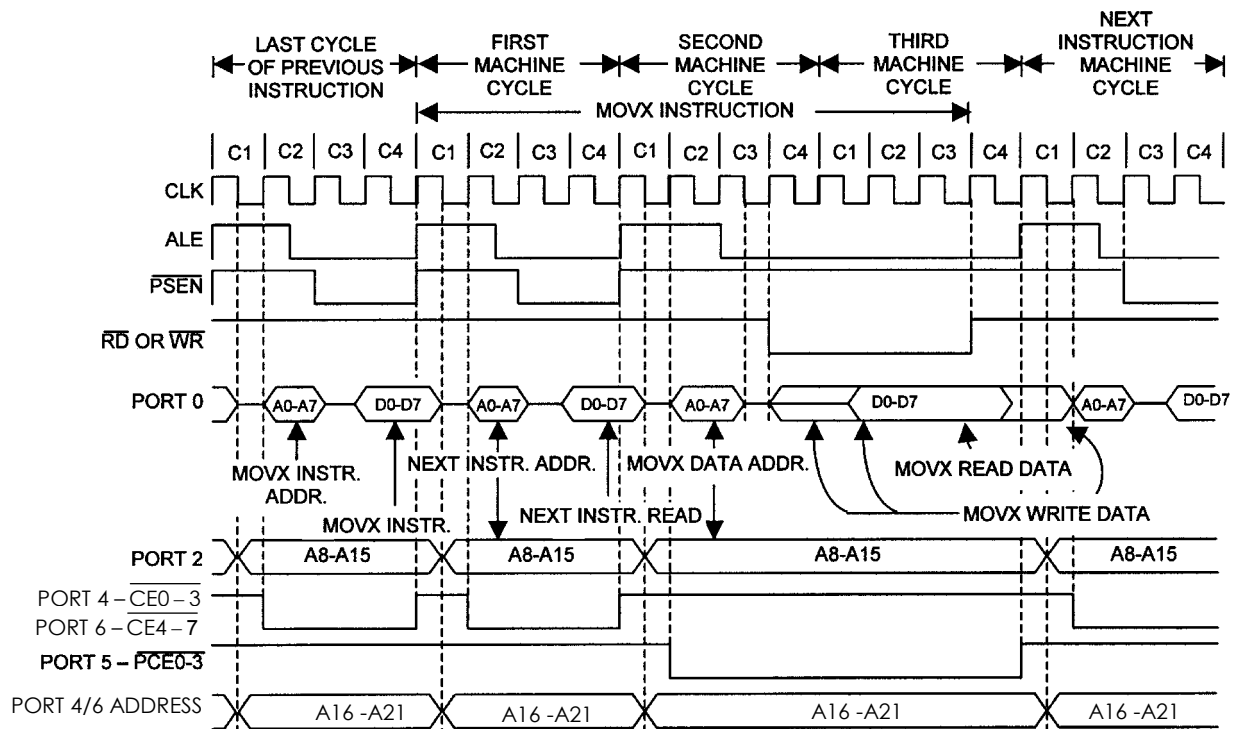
LAST CYCLE OF PREVIOUS INSTRUCTION

FIRST MACHINE CYCLE

SECOND MACHINE CYCLE

THIRD MACHINE CYCLE

NEXT INSTRUCTION MACHINE CYCLE

MOVX INSTRUCTION

C1 C2 C3 C4 C1 C2 C3 C4 C1 C2 C3 C4 C1 C2 C3 C4 C1 C2 C3 C4

CLK

ALE

$\overline{PSEN}$

$\overline{RD}$ OR $\overline{WR}$

PORT 0

A0-A7 D0-D7 A0-A7 D0-D7 A0-A7 D0-D7 A0-A7 D0-D7

MOVX INSTR. ADDR.

MOVX INSTR.

NEXT INSTR. ADDR.

NEXT INSTR. READ

MOVX DATA ADDR.

MOVX READ DATA

MOVX WRITE DATA

PORT 2

A8-A15 A8-A15 A8-A15 A8-A15

PORT 4 – $\overline{CE0-3}$

PORT 6 – $\overline{CE4-7}$

PORT 5 – $\overline{PCE0-3}$

PORT 4/6 ADDRESS

A16 -A21 A16 -A21 A16 -A21 A16 -A21